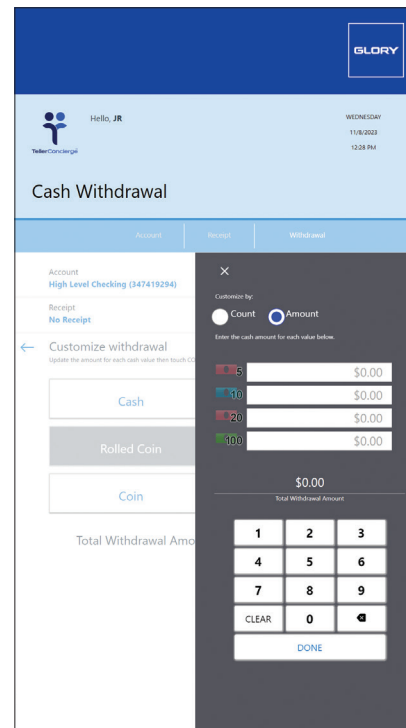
GLORY

TellerConcierge

Hello, **JR**

WEDNESDAY
11/8/2023
12:28 PM

Cash Withdrawal

Account | Receipt | Withdrawal

Account
High Level Checking (347419294)

Receipt
No Receipt

Customize withdrawal
Update the amount for each cash value then touch CO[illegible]

Cash

Rolled Coin

Coin

Total Withdrawal Amo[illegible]

×

Customize by:

Count Amount

Enter the cash amount for each value below.

| | |
|---|---|
| 5 | $0.00 |
| 10 | $0.00 |
| 20 | $0.00 |
| 100 | $0.00 |

$0.00
Total Withdrawal Amount

| | | |
|---|---|---|
| 1 | 2 | 3 |
| 4 | 5 | 6 |
| 7 | 8 | 9 |
| CLEAR | 0 | ⌫ |

DONE